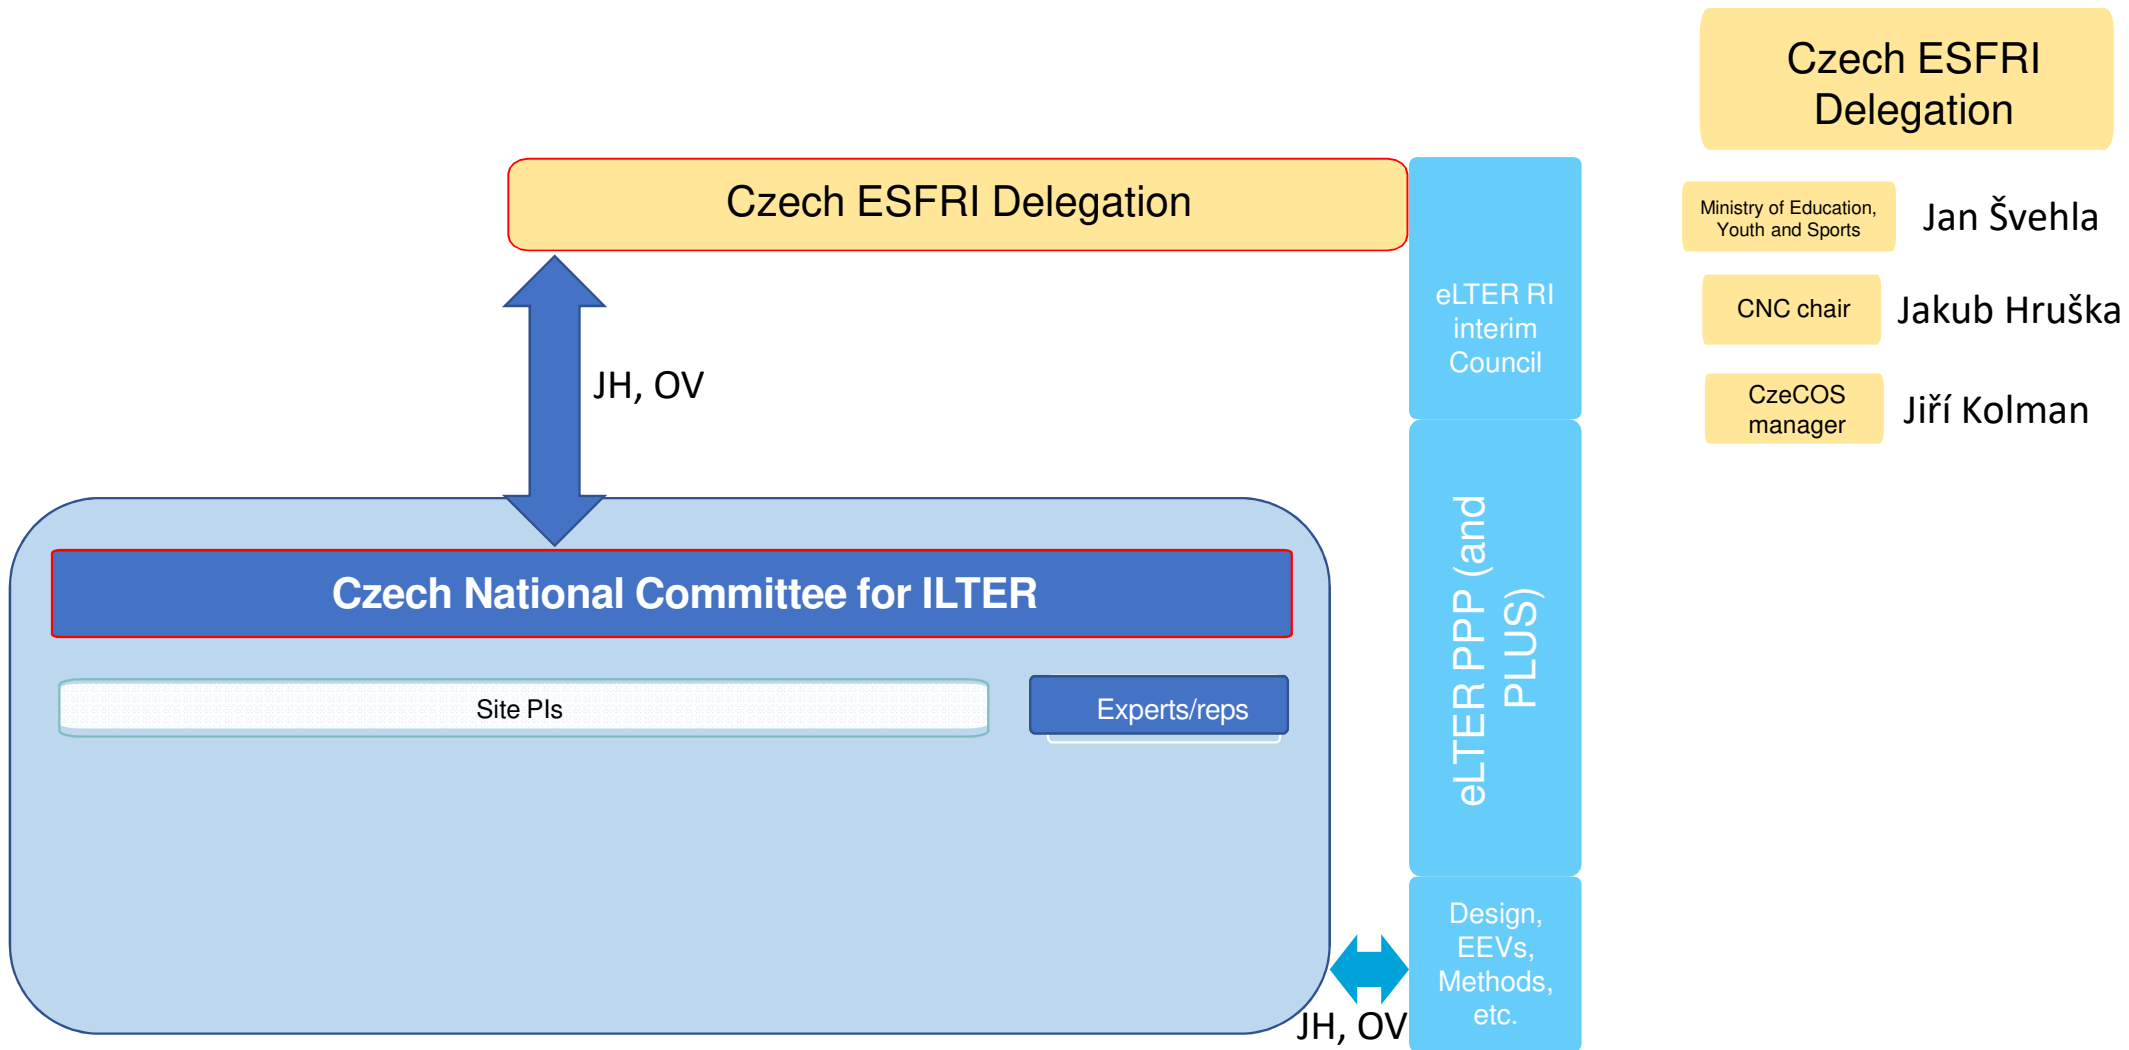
Czech ESFRI Delegation

Ministry of Education, Youth and Sports

Jan Švehla

CNC chair

Jakub Hruška

CzeCOS manager

Jiří Kolman

Czech ESFRI Delegation

JH, OV

eLTER RI interim Council

eLTER PPP (and PLUS)

Czech National Committee for ILTER

Site PIs

Experts/reps

Design, EEVs, Methods, etc.

JH, OV